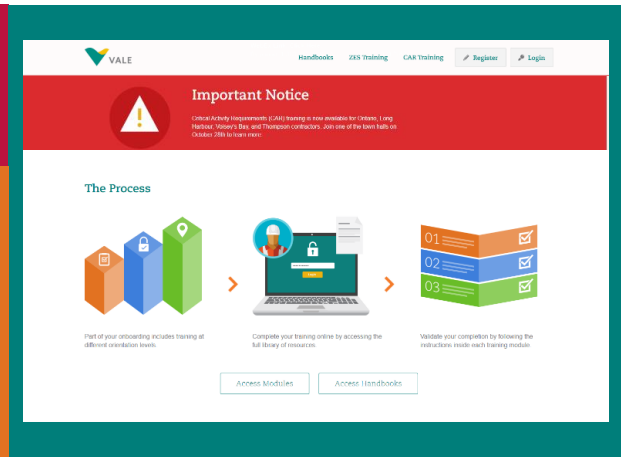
VALE

Handbooks ZES Training CAR Training Register Login

Important Notice

Critical Activity Requirements (CAR) training is now available for Ontario, Long Harbour, Voisey's Bay, and Thompson contractors. Join one of the town halls on October 28th to learn more.

The Process

01
02
03

Part of your onboarding includes training at different orientation levels.

Complete your training online by accessing the full library of resources.

Validate your completion by following the instructions inside each training module.

Access Modules Access Handbooks